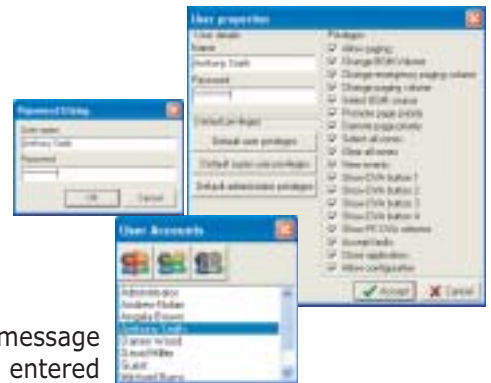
User properties
User details
Name
Anthony Smith
Password
Default privileges
Default user privileges
Default super user privileges
Default administrator privileges
Privileges
Allow paging
Change BGM Volume
Change emergency paging volume
Change paging volume
Select BGM source
Promote page priority
Demote page priority
Select all zones
Clear all zones
View events
Show EVA button 1
Show EVA button 2
Show EVA button 3
Show EVA button 4
Show PF EVA volume
Accept faults
Close application
Allow configuration
Accept
Cancel

Password Dialog
User name
Anthony Smith
Password
OK
Cancel

User Accounts
Administrator
Andrew Nolan
Angela Brown
Anthony Smith
Darren Wood
David Miller
Guest
Michael Burns

message
entered